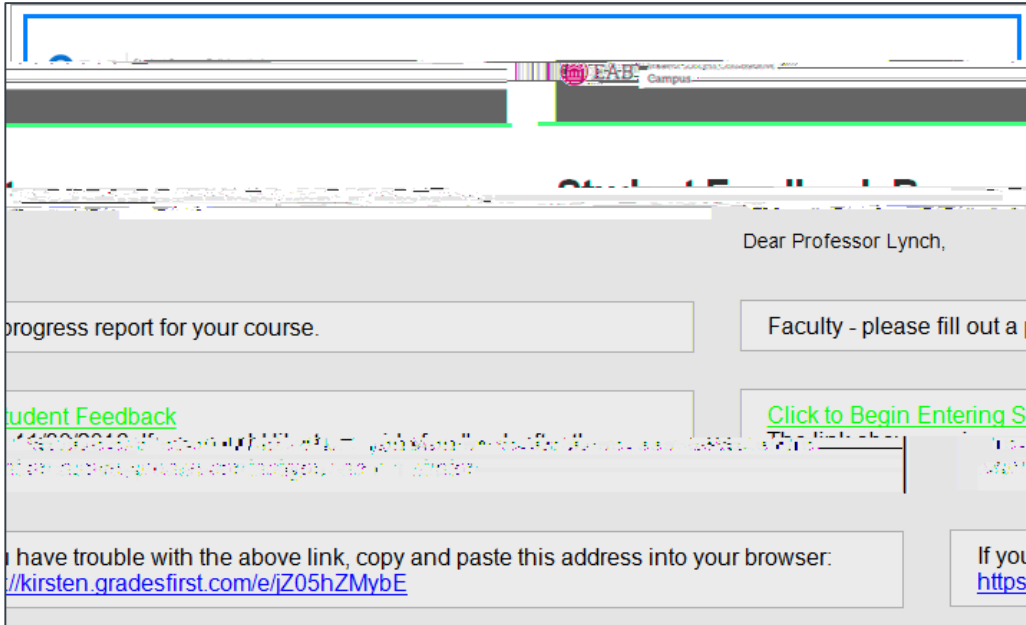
EAB Campus

Student Feedback R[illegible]

Dear Professor Lynch,

progress report for your course.

Faculty - please fill out a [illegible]

tudent Feedback

Click to Begin Entering S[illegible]

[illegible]

The link abo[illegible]

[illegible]

u have trouble with the above link, copy and paste this address into your browser:
://kirsten.gradesfirst.com/e/jZ05hZMybE

If you
https